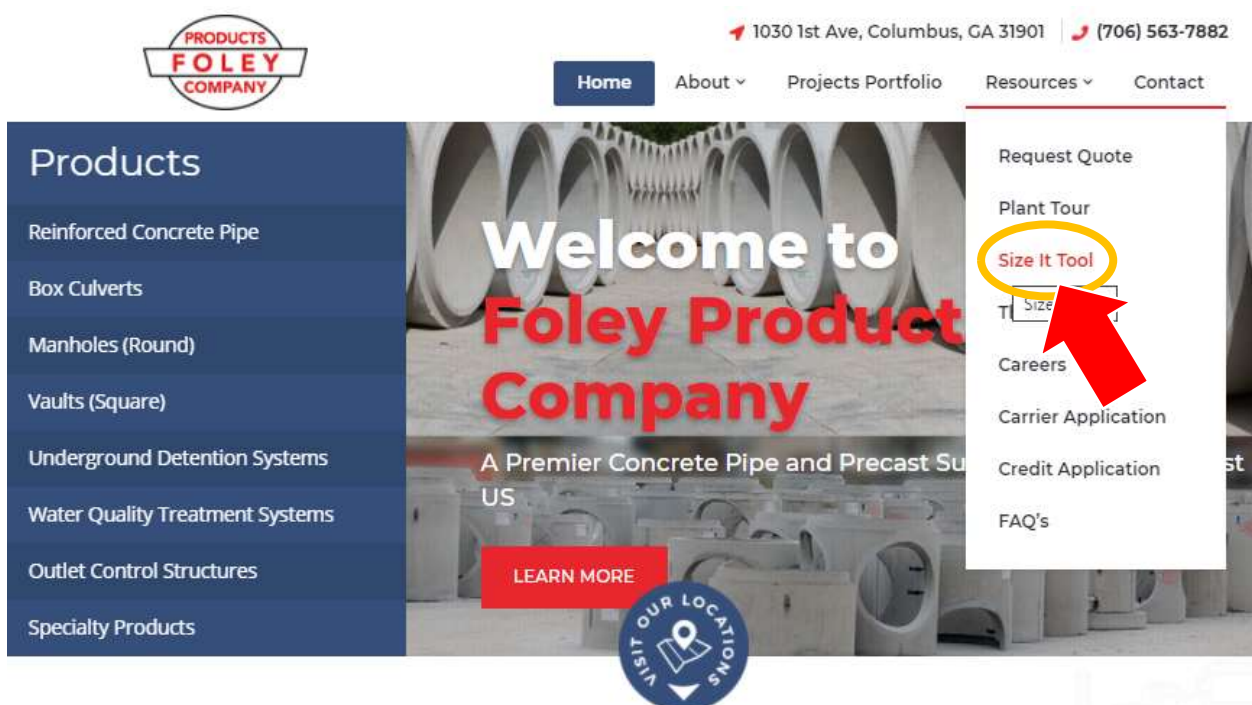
PRODUCTS
FOLEY
COMPANY

1030 1st Ave, Columbus, GA 31901 | (706) 563-7882

Home
About
Projects Portfolio
Resources
Contact

Request Quote
Plant Tour
Size It Tool
T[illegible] Size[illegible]
Careers
Carrier Application
Credit Application
FAQ's

Products
Reinforced Concrete Pipe
Box Culverts
Manholes (Round)
Vaults (Square)
Underground Detention Systems
Water Quality Treatment Systems
Outlet Control Structures
Specialty Products

Welcome to
Foley Product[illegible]
Company

A Premier Concrete Pipe and Precast Su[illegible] st US

LEARN MORE

VISIT OUR LOCATIONS